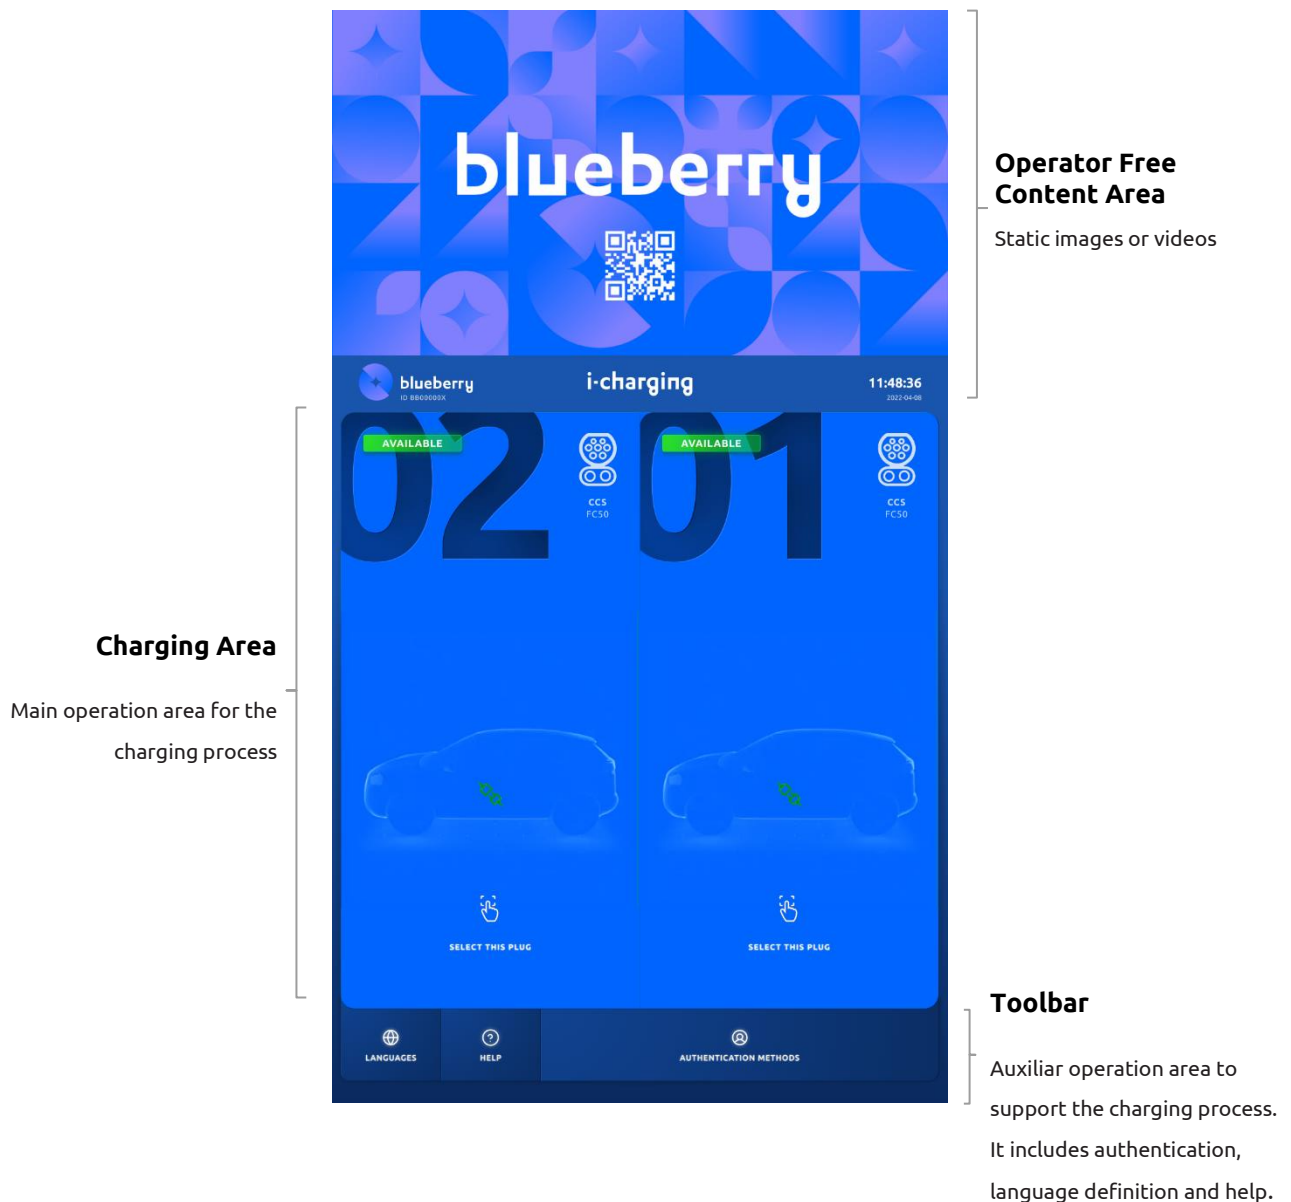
blueberry

Operator Free Content Area

Static images or videos

blueberry
ID BB00000X

i-charging

11:48:36
2022-04-08

AVAILABLE

02

CCS
FC50

AVAILABLE

01

CCS
FC50

Charging Area

Main operation area for the charging process

SELECT THIS PLUG

SELECT THIS PLUG

Toolbar

LANGUAGES

HELP

AUTHENTICATION METHODS

Auxiliar operation area to support the charging process. It includes authentication, language definition and help.